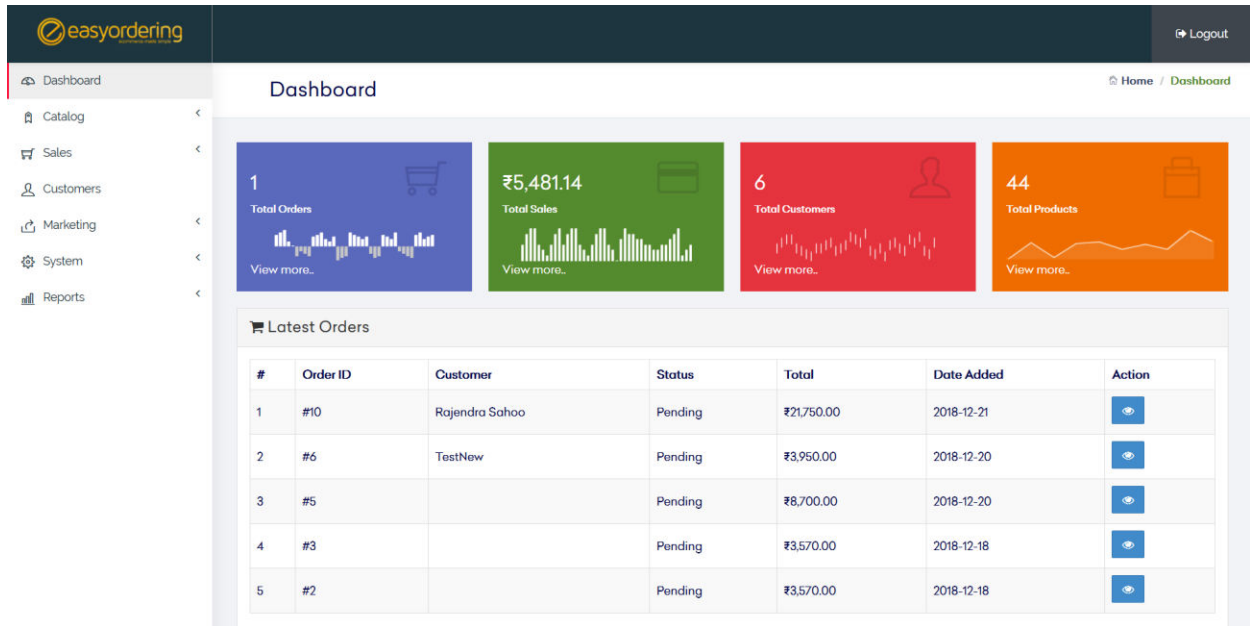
easyordering
ecommerce made simple

Logout

Dashboard
Catalog
Sales
Customers
Marketing
System
Reports

Dashboard

Home / Dashboard

1
Total Orders
View more..

₹5,481.14
Total Sales
View more..

6
Total Customers
View more..

44
Total Products
View more..

Latest Orders

| # | Order ID | Customer | Status | Total | Date Added | Action |
|---|---|---|---|---|---|---|
| 1 | #10 | Rajendra Sahoo | Pending | ₹21,750.00 | 2018-12-21 | |
| 2 | #6 | TestNew | Pending | ₹3,950.00 | 2018-12-20 | |
| 3 | #5 | | Pending | ₹8,700.00 | 2018-12-20 | |
| 4 | #3 | | Pending | ₹3,570.00 | 2018-12-18 | |
| 5 | #2 | | Pending | ₹3,570.00 | 2018-12-18 | |